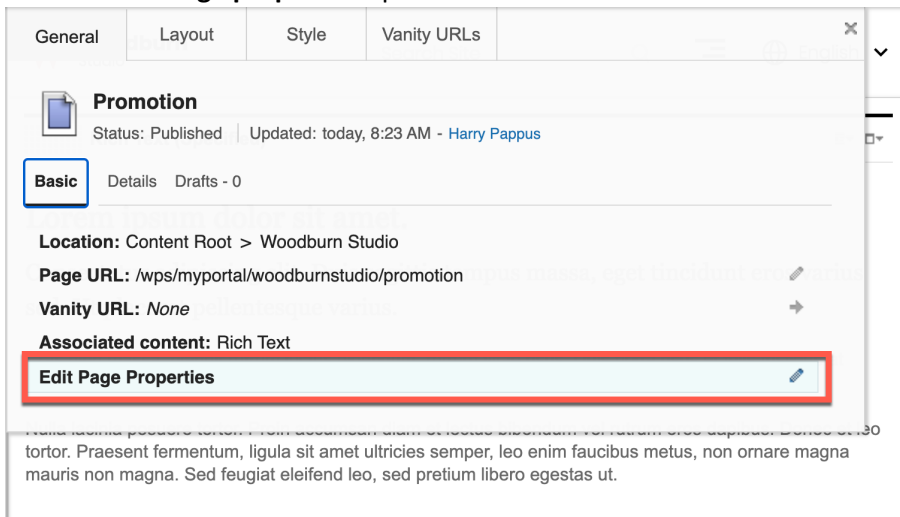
General | Layout | Style | Vanity URLs

×

Promotion

Status: Published | Updated: today, 8:23 AM - Harry Pappus

Basic | Details | Drafts - 0

Location: Content Root > Woodburn Studio

Page URL: /wps/myportal/woodburnstudio/promotion

Vanity URL: None

Associated content: Rich Text

Edit Page Properties

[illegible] tortor. Praesent fermentum, ligula sit amet ultricies semper, leo enim faucibus metus, non ornare magna mauris non magna. Sed feugiat eleifend leo, sed pretium libero egestas ut.